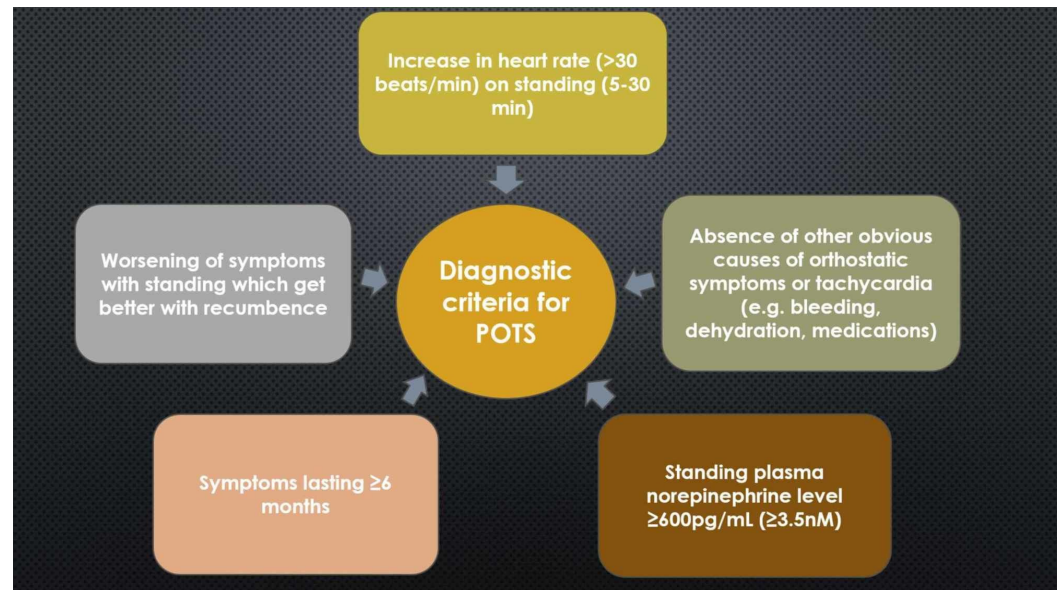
Increase in heart rate (>30 beats/min) on standing (5-30 min)

Worsening of symptoms with standing which get better with recumbence

Diagnostic criteria for POTS

Absence of other obvious causes of orthostatic symptoms or tachycardia (e.g. bleeding, dehydration, medications)

Symptoms lasting ≥6 months

Standing plasma norepinephrine level ≥600pg/mL (≥3.5nM)